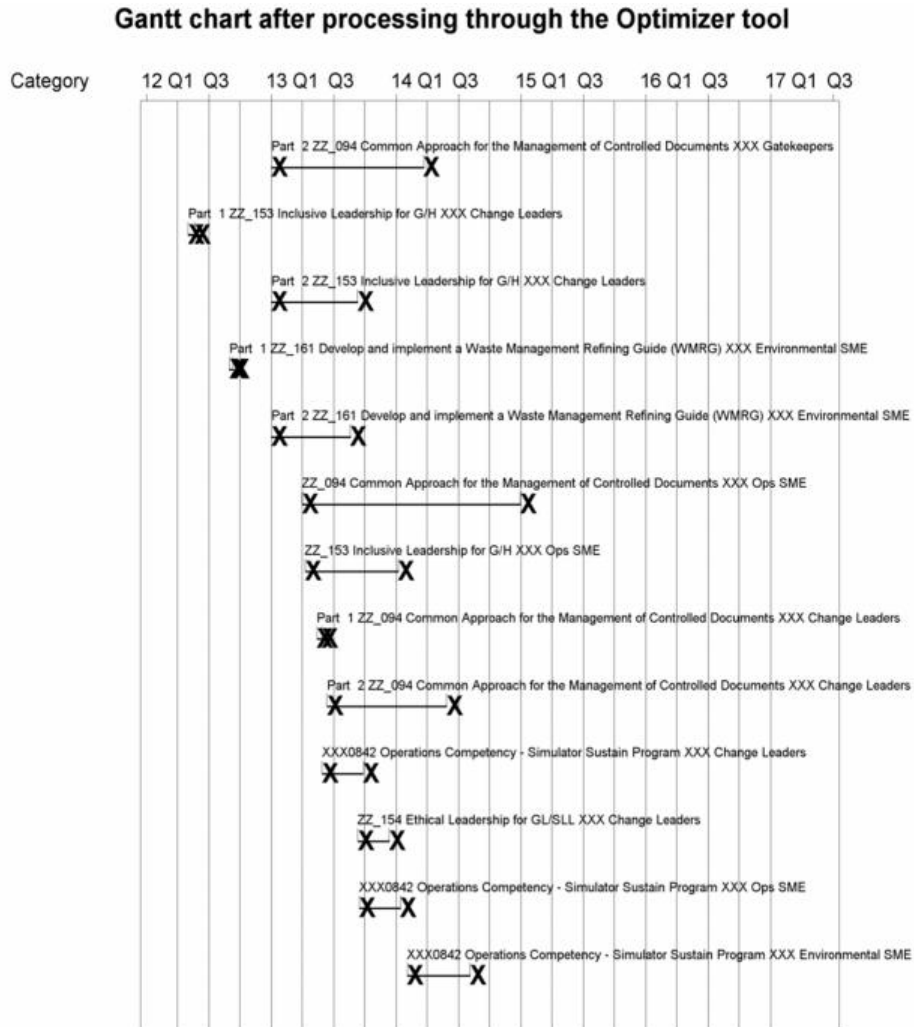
Gantt chart after processing through the Optimizer tool

Category 12 Q1 Q3 13 Q1 Q3 14 Q1 Q3 15 Q1 Q3 16 Q1 Q3 17 Q1 Q3

Part 2 ZZ_094 Common Approach for the Management of Controlled Documents XXX Gatekeepers

Part 1 ZZ_153 Inclusive Leadership for G/H XXX Change Leaders

Part 2 ZZ_153 Inclusive Leadership for G/H XXX Change Leaders

Part 1 ZZ_161 Develop and implement a Waste Management Refining Guide (WMRG) XXX Environmental SME

Part 2 ZZ_161 Develop and implement a Waste Management Refining Guide (WMRG) XXX Environmental SME

ZZ_094 Common Approach for the Management of Controlled Documents XXX Ops SME

ZZ_153 Inclusive Leadership for G/H XXX Ops SME

Part 1 ZZ_094 Common Approach for the Management of Controlled Documents XXX Change Leaders

Part 2 ZZ_094 Common Approach for the Management of Controlled Documents XXX Change Leaders

XXX0842 Operations Competency - Simulator Sustain Program XXX Change Leaders

ZZ_154 Ethical Leadership for GL/SLL XXX Change Leaders

XXX0842 Operations Competency - Simulator Sustain Program XXX Ops SME

XXX0842 Operations Competency - Simulator Sustain Program XXX Environmental SME